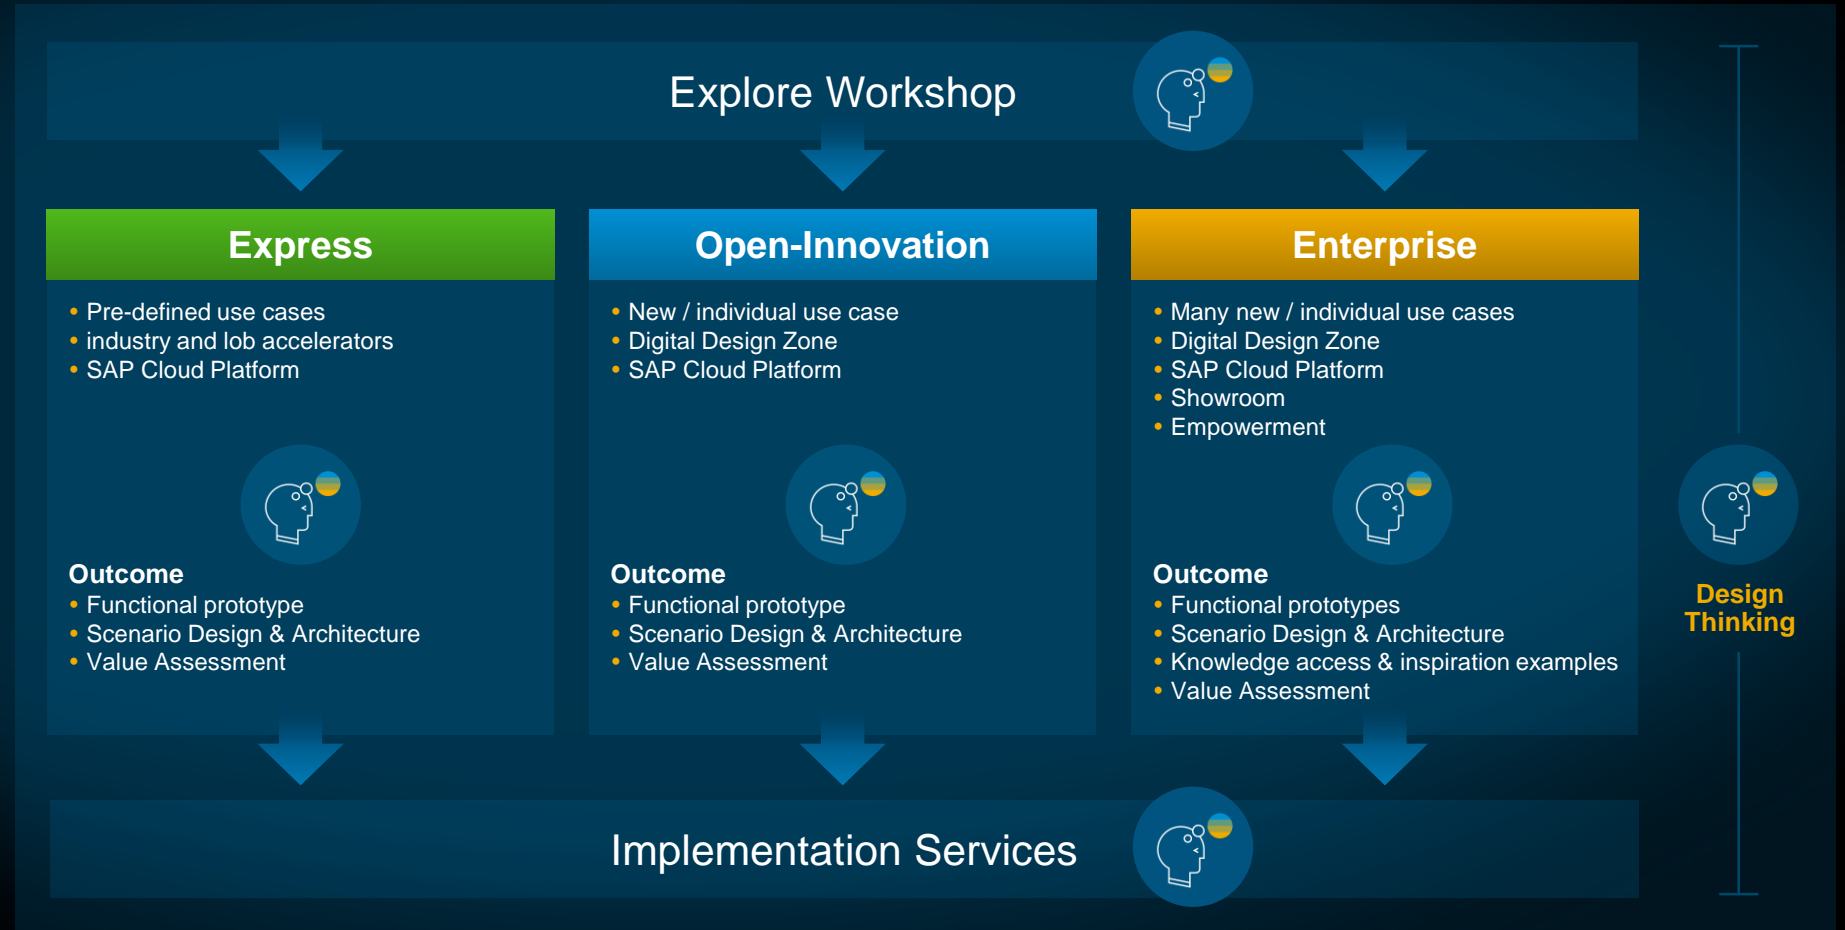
Explore Workshop

Express

- Pre-defined use cases
- industry and lob accelerators
- SAP Cloud Platform

Outcome

- Functional prototype
- Scenario Design & Architecture
- Value Assessment

Open-Innovation

- New / individual use case
- Digital Design Zone
- SAP Cloud Platform

Outcome

- Functional prototype
- Scenario Design & Architecture
- Value Assessment

Enterprise

- Many new / individual use cases
- Digital Design Zone
- SAP Cloud Platform
- Showroom
- Empowerment

Outcome

- Functional prototypes
- Scenario Design & Architecture
- Knowledge access & inspiration examples
- Value Assessment

Design Thinking

Implementation Services